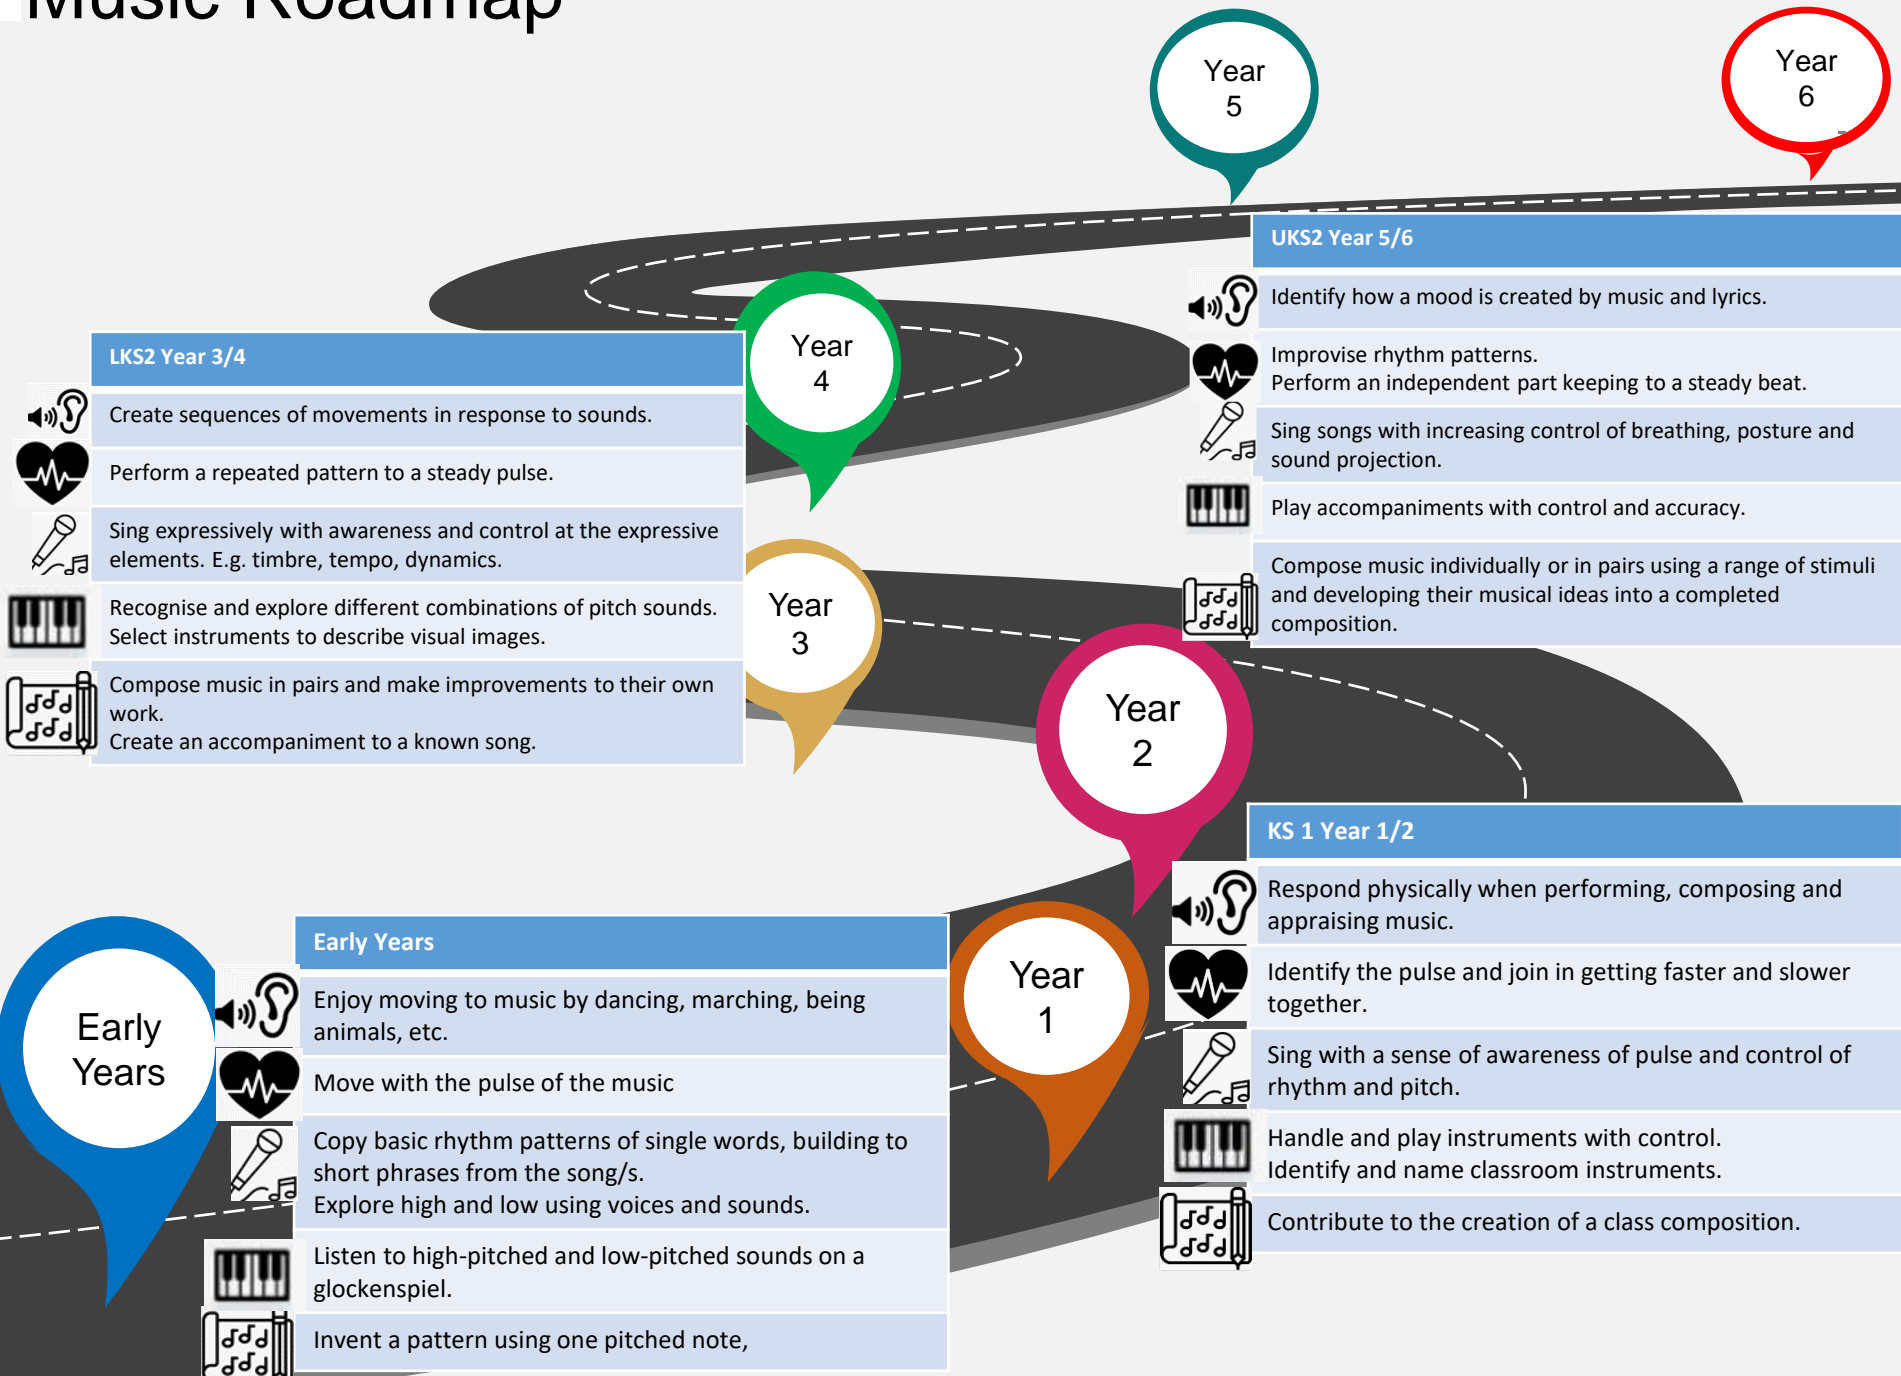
Music Roadmap

Year 5

Year 6

UKS2 Year 5/6

Identify how a mood is created by music and lyrics.

Improvise rhythm patterns.
Perform an independent part keeping to a steady beat.

Sing songs with increasing control of breathing, posture and sound projection.

Play accompaniments with control and accuracy.

Compose music individually or in pairs using a range of stimuli and developing their musical ideas into a completed composition.

Year 4

LKS2 Year 3/4

Create sequences of movements in response to sounds.

Perform a repeated pattern to a steady pulse.

Sing expressively with awareness and control at the expressive elements. E.g. timbre, tempo, dynamics.

Recognise and explore different combinations of pitch sounds.
Select instruments to describe visual images.

Compose music in pairs and make improvements to their own work.
Create an accompaniment to a known song.

Year 3

Year 2

KS 1 Year 1/2

Respond physically when performing, composing and appraising music.

Identify the pulse and join in getting faster and slower together.

Sing with a sense of awareness of pulse and control of rhythm and pitch.

Handle and play instruments with control.
Identify and name classroom instruments.

Contribute to the creation of a class composition.

Year 1

Early Years

Early Years

Enjoy moving to music by dancing, marching, being animals, etc.

Move with the pulse of the music

Copy basic rhythm patterns of single words, building to short phrases from the song/s.
Explore high and low using voices and sounds.

Listen to high-pitched and low-pitched sounds on a glockenspiel.

Invent a pattern using one pitched note,